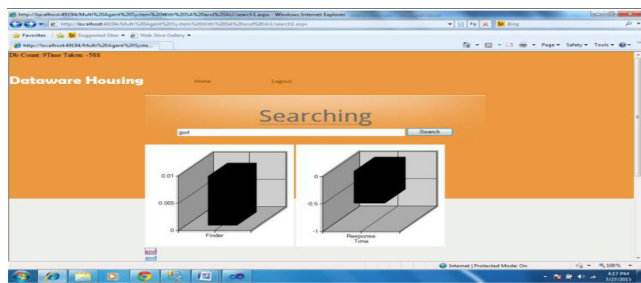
http://localhost:49194/Multi%20Agent%20System%20With%20A%20and%20ALU/Search1.aspx - Windows Internet Explorer

http://localhost:49194/Multi%20Agent%20System%20With%20A%20and%20ALU/Search1.aspx

Bing

Favorites

Suggested Sites

Web Slice Gallery

http://localhost:49194/Multi%20Agent%20Syste...

Page

Safety

Tools

Db Count: 9Time Taken: -588

Dataware Housing

Home

Logout

Searching

god

Search

0.01

0.005

0

Finder

0

-0.5

-1

Response Time

Internet | Protected Mode: On

100%

4:17 PM

3/27/2013